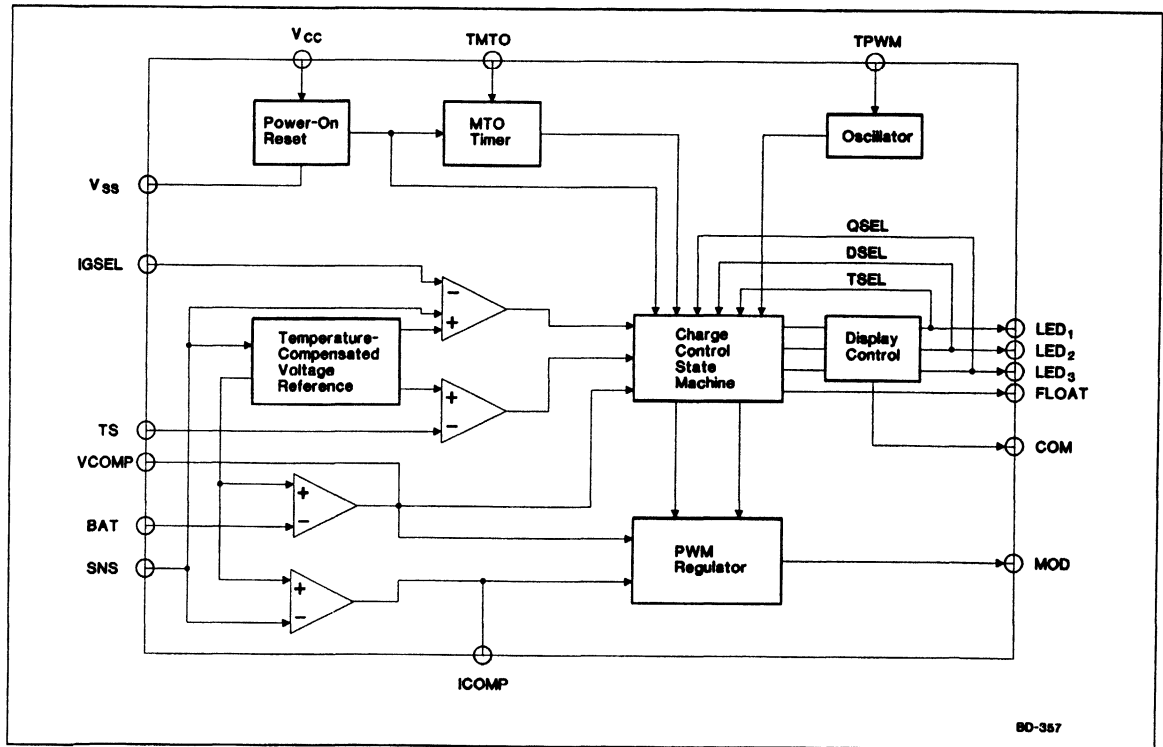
$V_{CC}$
TMTO
TPWM
Power-On Reset
MTO Timer
Oscillator
$V_{SS}$
QSEL
DSEL
TSEL
IGSEL
−
+
Temperature-Compensated Voltage Reference
+
−
Charge Control State Machine
Display Control
$LED_1$
$LED_2$
$LED_3$
FLOAT
TS
COM
VCOMP
+
−
BAT
PWM Regulator
SNS
MOD
+
−
ICOMP
BD-357